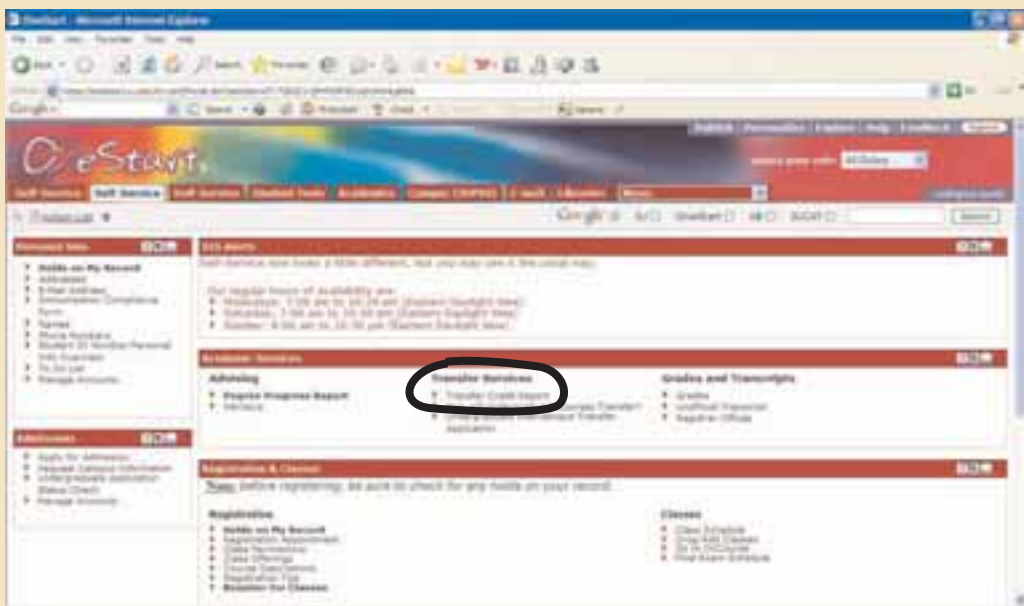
OneStart - Microsoft Internet Explorer

File Edit View Favorites Tools Help

eStart

Self Service

Personal Info

Advising

Degree Progress Report

Transfer Services

Transfer Credit Report

Grades and Transcripts

Grades

Admissions

Registration & Classes

Tip: Before registering, be sure to check for any holds on your record.

Registration

Holds on My Record

Classes

Class Schedule

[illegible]